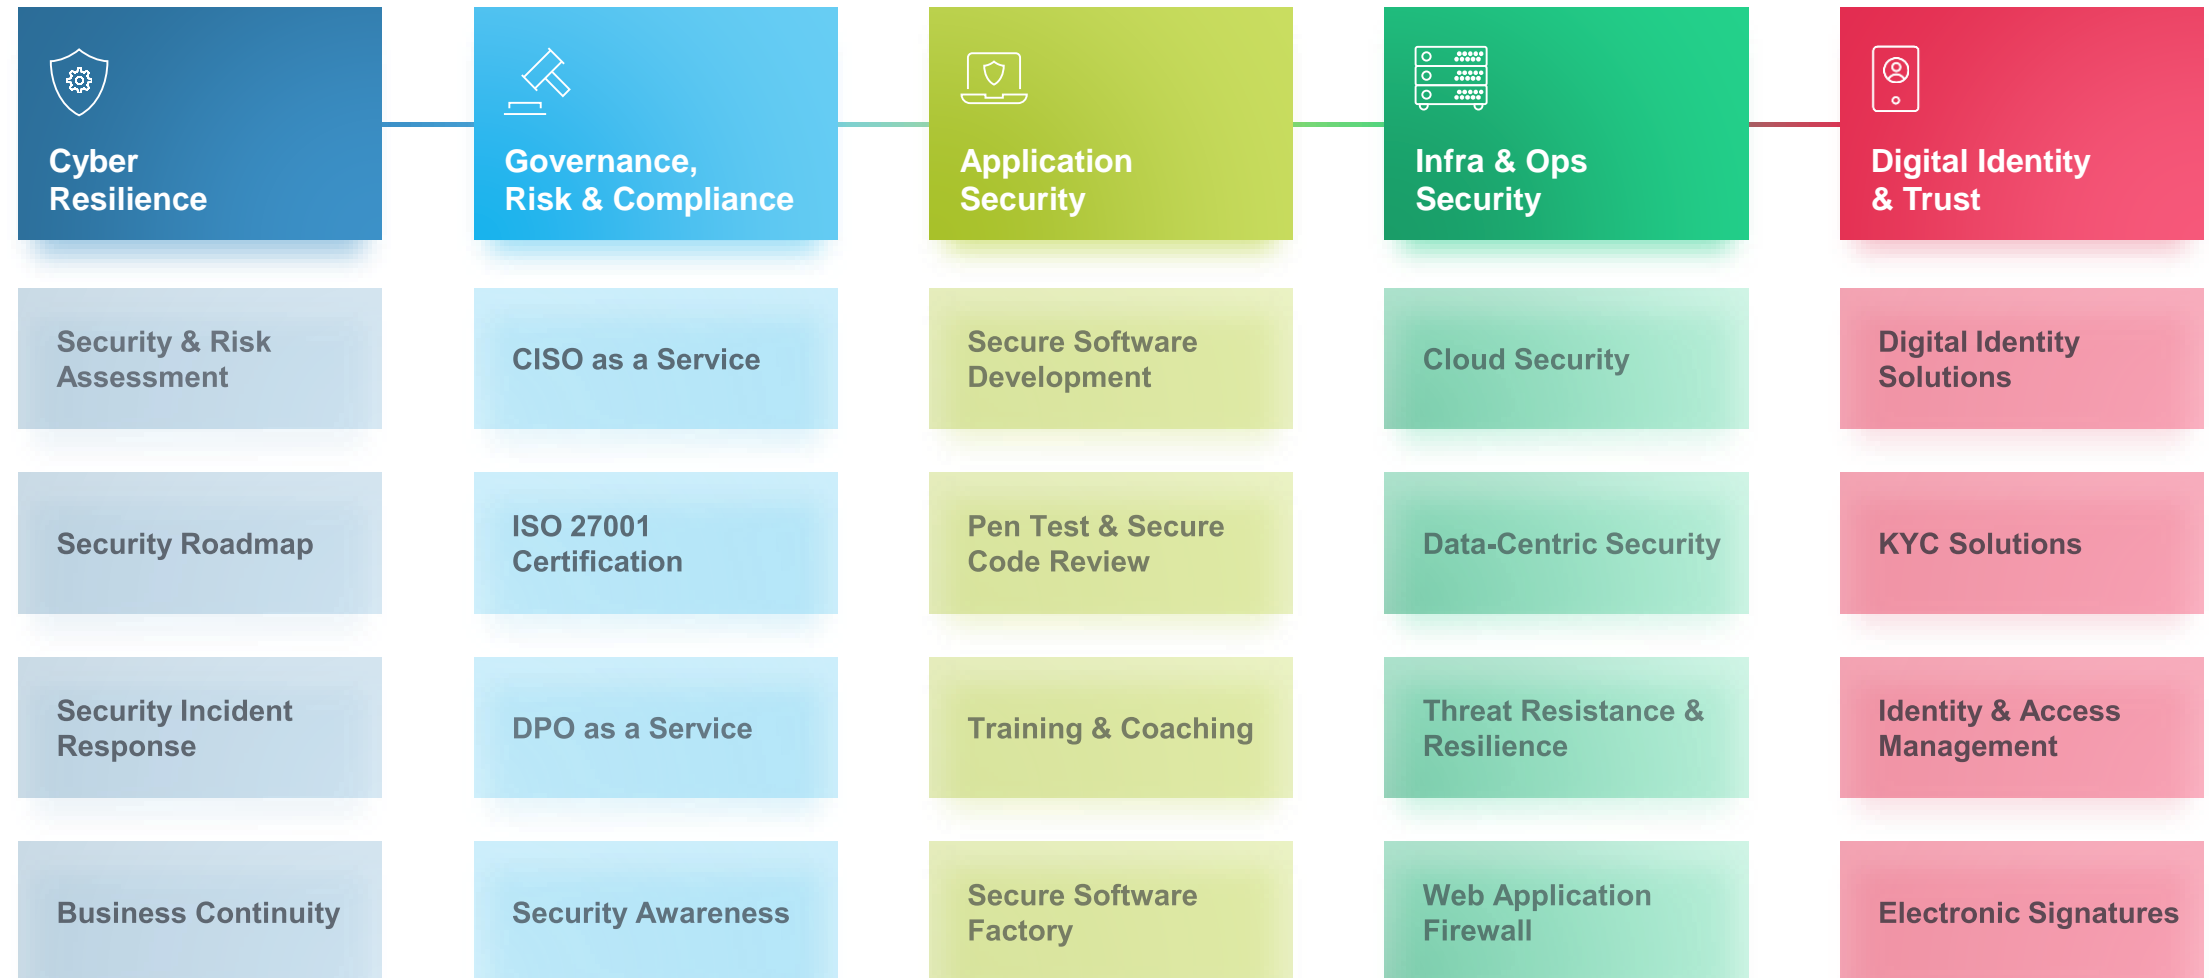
Cyber Resilience

Security & Risk Assessment

Security Roadmap

Security Incident Response

Business Continuity

Governance, Risk & Compliance

CISO as a Service

ISO 27001 Certification

DPO as a Service

Security Awareness

Application Security

Secure Software Development

Pen Test & Secure Code Review

Training & Coaching

Secure Software Factory

Infra & Ops Security

Cloud Security

Data-Centric Security

Threat Resistance & Resilience

Web Application Firewall

Digital Identity & Trust

Digital Identity Solutions

KYC Solutions

Identity & Access Management

Electronic Signatures